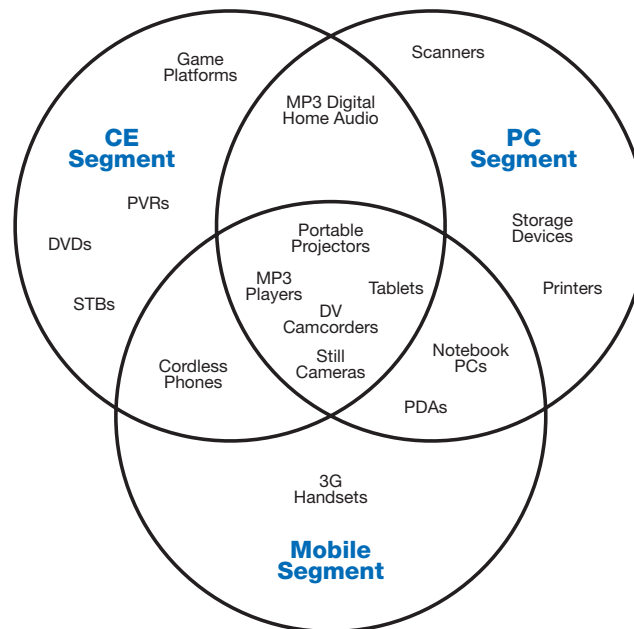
Game Platforms

Scanners

MP3 Digital Home Audio

CE Segment

PC Segment

PVRs

DVDs

Portable Projectors

Storage Devices

MP3 Players

Tablets

Printers

STBs

DV Camcorders

Cordless Phones

Still Cameras

Notebook PCs

PDAs

3G Handsets

Mobile Segment